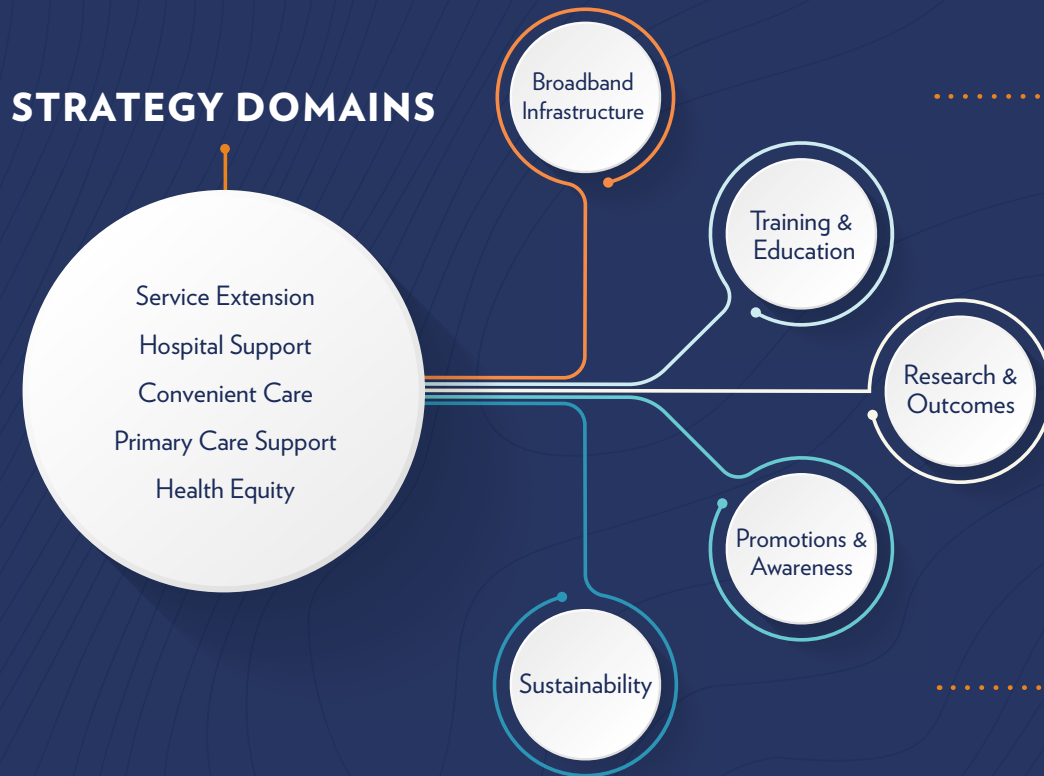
STRATEGY DOMAINS

Service Extension
Hospital Support
Convenient Care
Primary Care Support
Health Equity

Broadband Infrastructure

Training & Education

Research & Outcomes

Promotions & Awareness

Sustainability